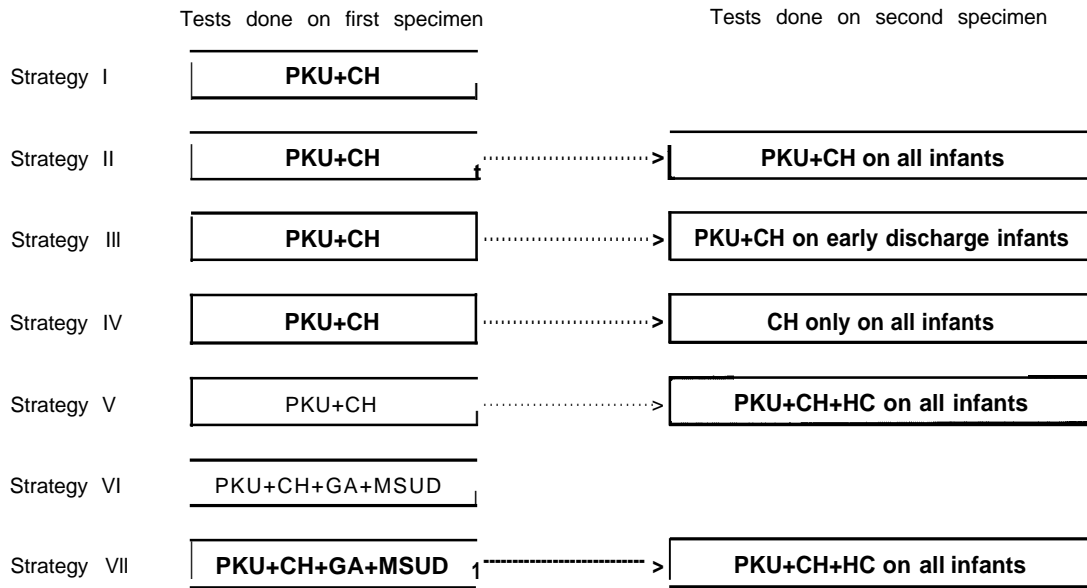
Tests done on first specimen

Tests done on second specimen

Strategy I

PKU+CH

Strategy II

PKU+CH

>

PKU+CH on all infants

Strategy III

PKU+CH

>

PKU+CH on early discharge infants

Strategy IV

PKU+CH

>

CH only on all infants

Strategy V

PKU+CH

>

PKU+CH+HC on all infants

Strategy VI

PKU+CH+GA+MSUD

Strategy VII

PKU+CH+GA+MSUD

>

PKU+CH+HC on all infants